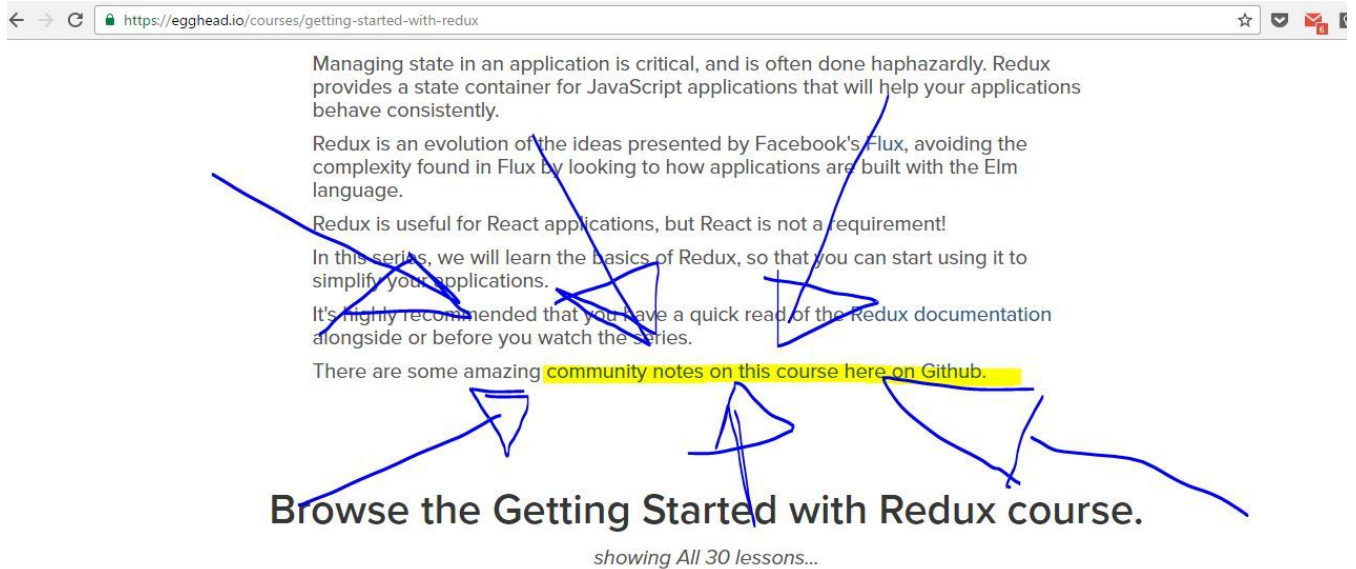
https://egghead.io/courses/getting-started-with-redux

Managing state in an application is critical, and is often done haphazardly. Redux provides a state container for JavaScript applications that will help your applications behave consistently.

Redux is an evolution of the ideas presented by Facebook's Flux, avoiding the complexity found in Flux by looking to how applications are built with the Elm language.

Redux is useful for React applications, but React is not a requirement!

In this series, we will learn the basics of Redux, so that you can start using it to simplify your applications.

It's highly recommended that you have a quick read of the Redux documentation alongside or before you watch the series.

There are some amazing community notes on this course here on Github.

Browse the Getting Started with Redux course.

showing All 30 lessons...